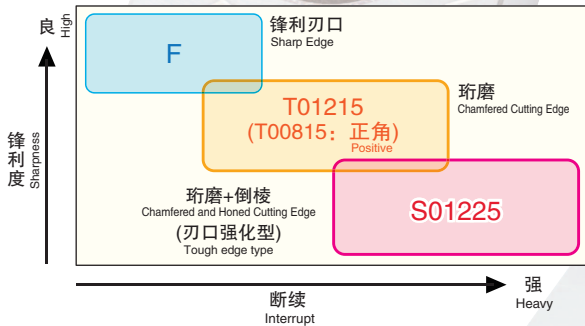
良 High

锋利度 Sharpness

F

锋利刃口
Sharp Edge

珩磨
Chamfered Cutting Edge

T01215
(T00815：正角)
Positive

珩磨+倒棱
Chamfered and Honed Cutting Edge
(刃口强化型)
Tough edge type

S01225

断续
Interrupt

强
Heavy